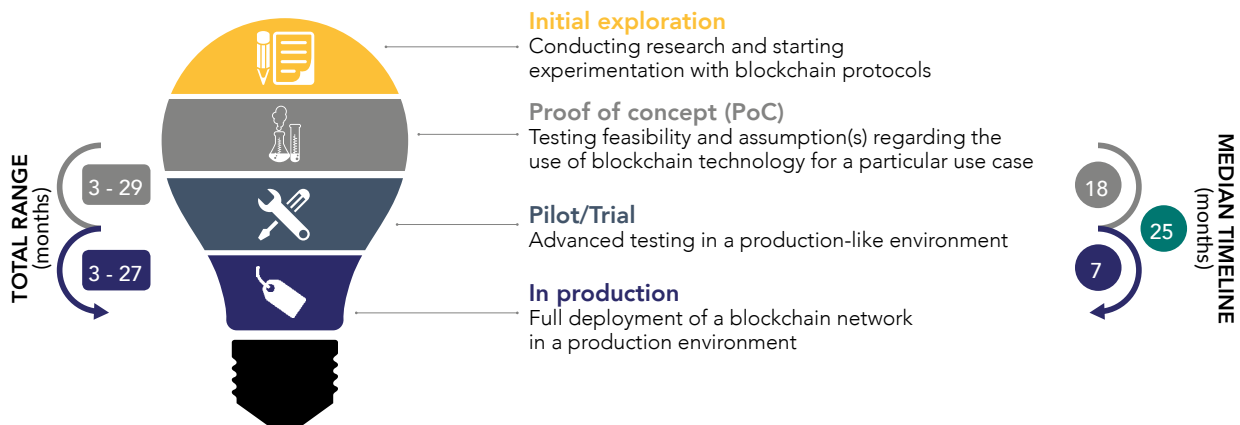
TOTAL RANGE
(months)

3 - 29

3 - 27

Initial exploration
Conducting research and starting experimentation with blockchain protocols

Proof of concept (PoC)
Testing feasibility and assumption(s) regarding the use of blockchain technology for a particular use case

Pilot/Trial
Advanced testing in a production-like environment

In production
Full deployment of a blockchain network in a production environment

MEDIAN TIMELINE
(months)

18

25

7